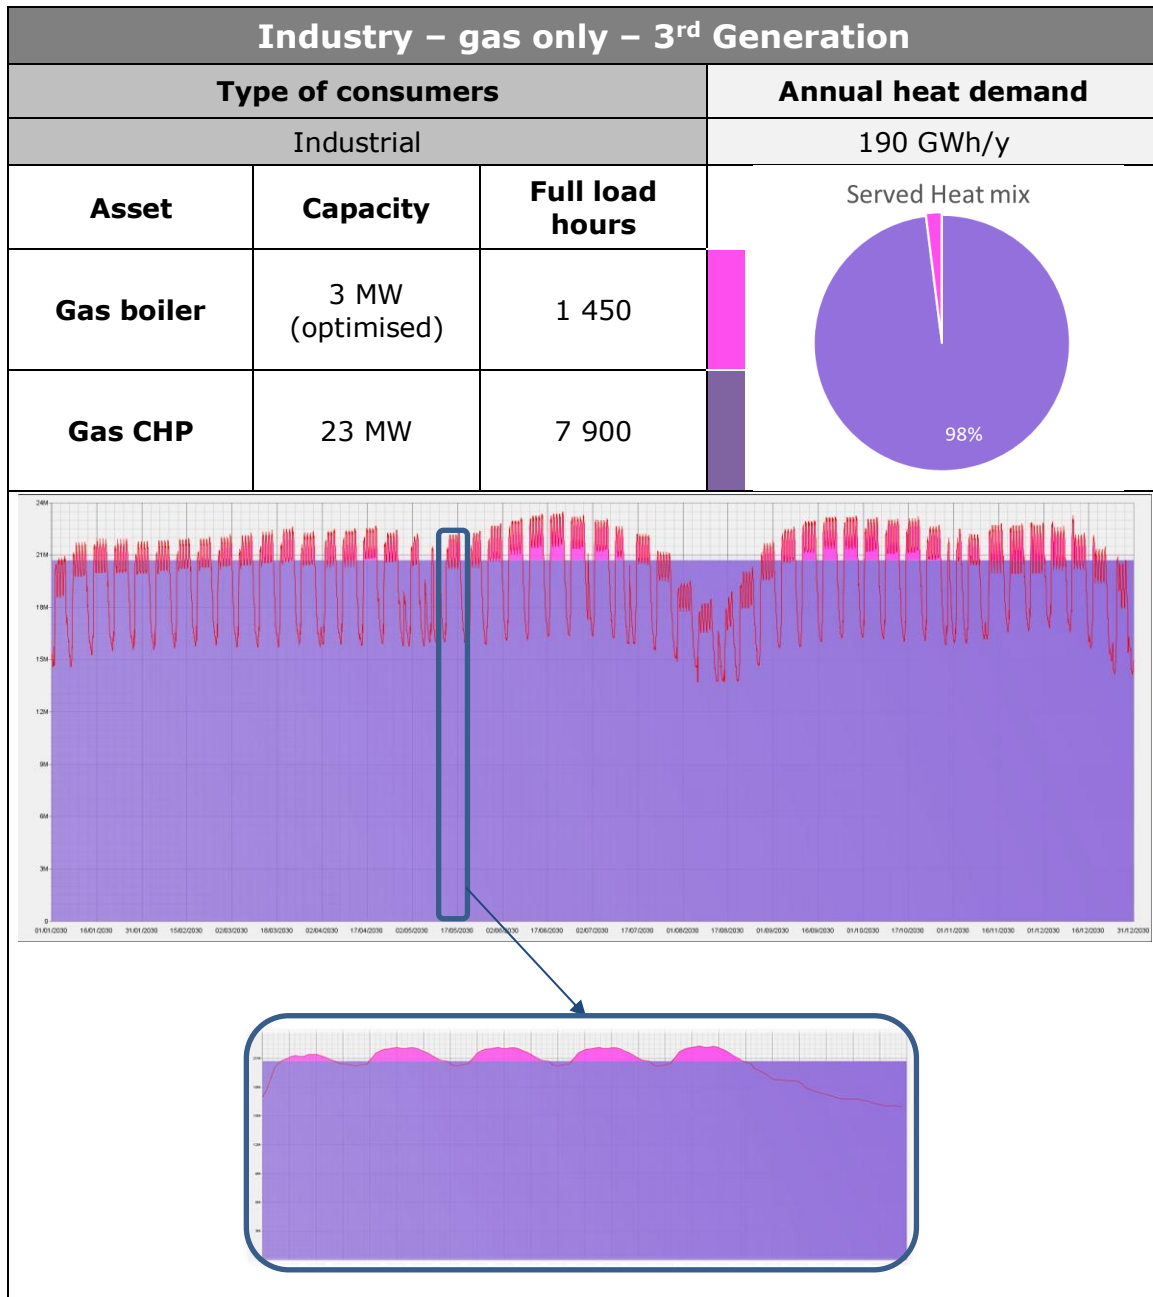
Industry – gas only – 3$^{rd}$ Generation

| Type of consumers | | | Annual heat demand |
|---|---|---|---|
| Industrial | | | 190 GWh/y |
| Asset | Capacity | Full load hours | Served Heat mix |
| Gas boiler | 3 MW (optimised) | 1 450 | |
| Gas CHP | 23 MW | 7 900 | 98% |

24M
21M
18M
15M
12M
9M
6M
3M
0

01/01/2030 16/01/2030 31/01/2030 15/02/2030 02/03/2030 18/03/2030 02/04/2030 17/04/2030 02/05/2030 17/05/2030 02/06/2030 17/06/2030 02/07/2030 17/07/2030 01/08/2030 17/08/2030 01/09/2030 16/09/2030 01/10/2030 17/10/2030 01/11/2030 16/11/2030 01/12/2030 16/12/2030 31/12/2030